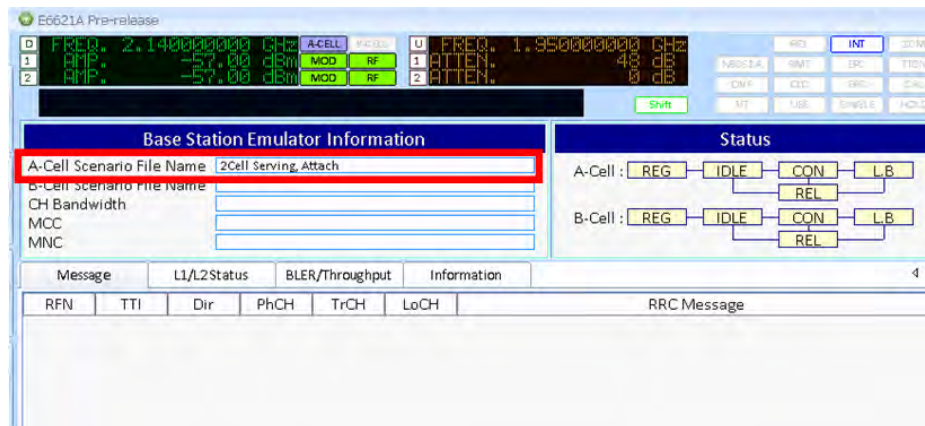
E6621A Pre-release

D FREQ. 2.140000000 GHz A-CELL B-CELL
1 AMP. -57.00 dBm MOD RF
2 AMP. -57.00 dBm MOD RF

U FREQ. 1.950000000 GHz
1 ATTEN. 48 dB
2 ATTEN. 0 dB

Shift

REL INT COM
N8051A SMT EPC TTEN
ONE CLC ERCL CALL
MT USE SINGLE HOLD

Base Station Emulator Information

A-Cell Scenario File Name 2Cell Serving, Attach
B-Cell Scenario File Name
CH Bandwidth
MCC
MNC

Status

A-Cell : REG IDLE CON L.B
REL
B-Cell : REG IDLE CON L.B
REL

Message L1/L2Status BLER/Throughput Information

| RFN | TTI | Dir | PhCH | TrCH | LoCH | RRC Message |
|---|---|---|---|---|---|---|